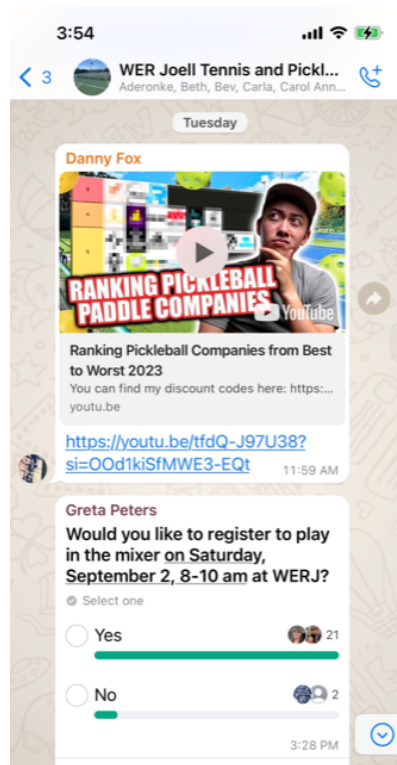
3:54

3

WER Joell Tennis and Pickl...
Aderonke, Beth, Bev, Carla, Carol Ann...

Tuesday

Danny Fox

RANKING PICKLEBALL PADDLE COMPANIES

YouTube

Ranking Pickleball Companies from Best to Worst 2023
You can find my discount codes here: https:...
youtu.be

https://youtu.be/tfdQ-J97U38?si=OOd1kiSfMWE3-EQt

11:59 AM

Greta Peters
Would you like to register to play in the mixer on Saturday, September 2, 8-10 am at WERJ?

Select one

Yes 21

No 2

3:28 PM